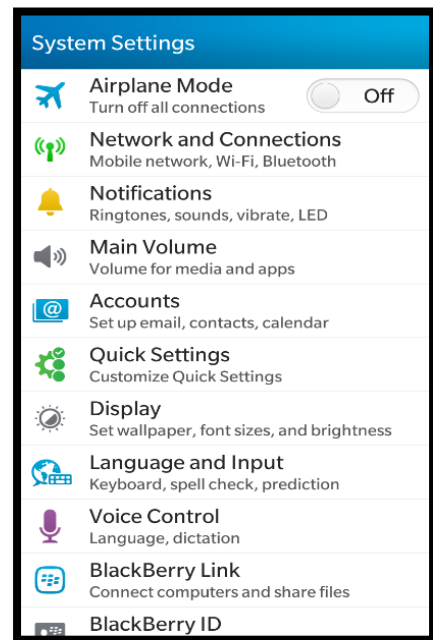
System Settings

Airplane Mode
Turn off all connections
Off

Network and Connections
Mobile network, Wi-Fi, Bluetooth

Notifications
Ringtones, sounds, vibrate, LED

Main Volume
Volume for media and apps

Accounts
Set up email, contacts, calendar

Quick Settings
Customize Quick Settings

Display
Set wallpaper, font sizes, and brightness

Language and Input
Keyboard, spell check, prediction

Voice Control
Language, dictation

BlackBerry Link
Connect computers and share files

BlackBerry ID